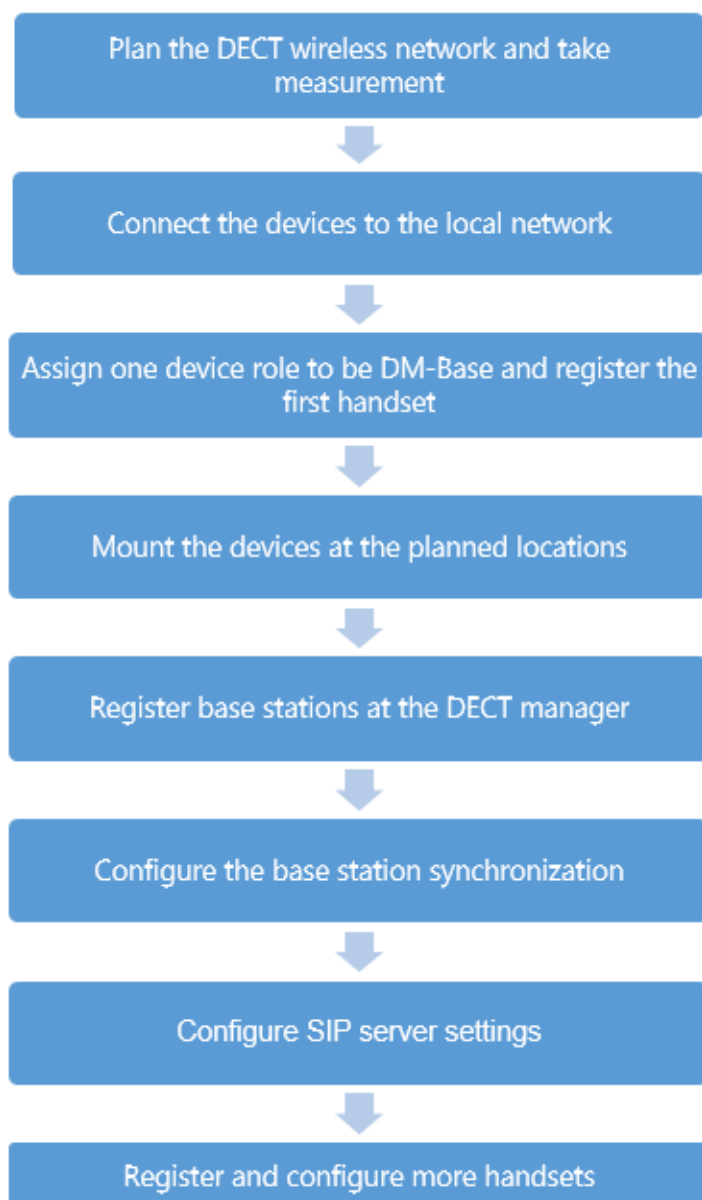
Plan the DECT wireless network and take measurement

Connect the devices to the local network

Assign one device role to be DM-Base and register the first handset

Mount the devices at the planned locations

Register base stations at the DECT manager

Configure the base station synchronization

Configure SIP server settings

Register and configure more handsets